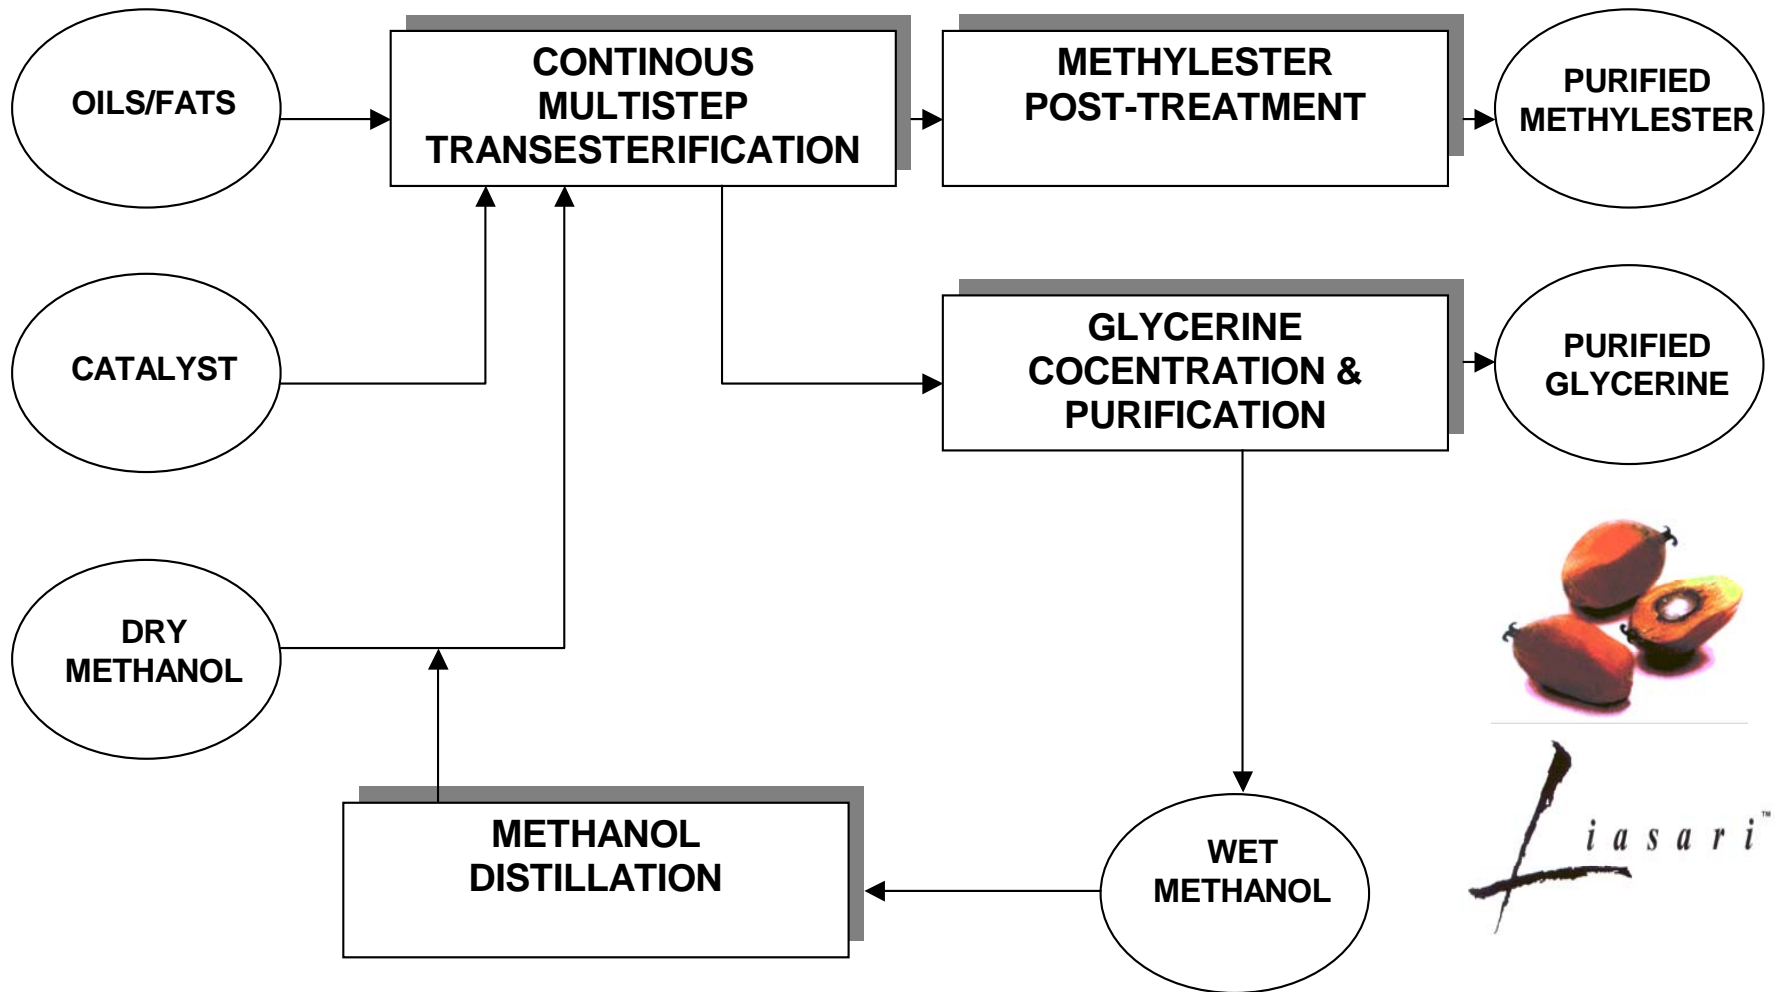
OILS/FATS

CONTINOUS MULTISTEP TRANSESTERIFICATION

METHYLESTER POST-TREATMENT

PURIFIED METHYLESTER

CATALYST

GLYCERINE COCENTRATION & PURIFICATION

PURIFIED GLYCERINE

DRY METHANOL

METHANOL DISTILLATION

WET METHANOL

Liasari™